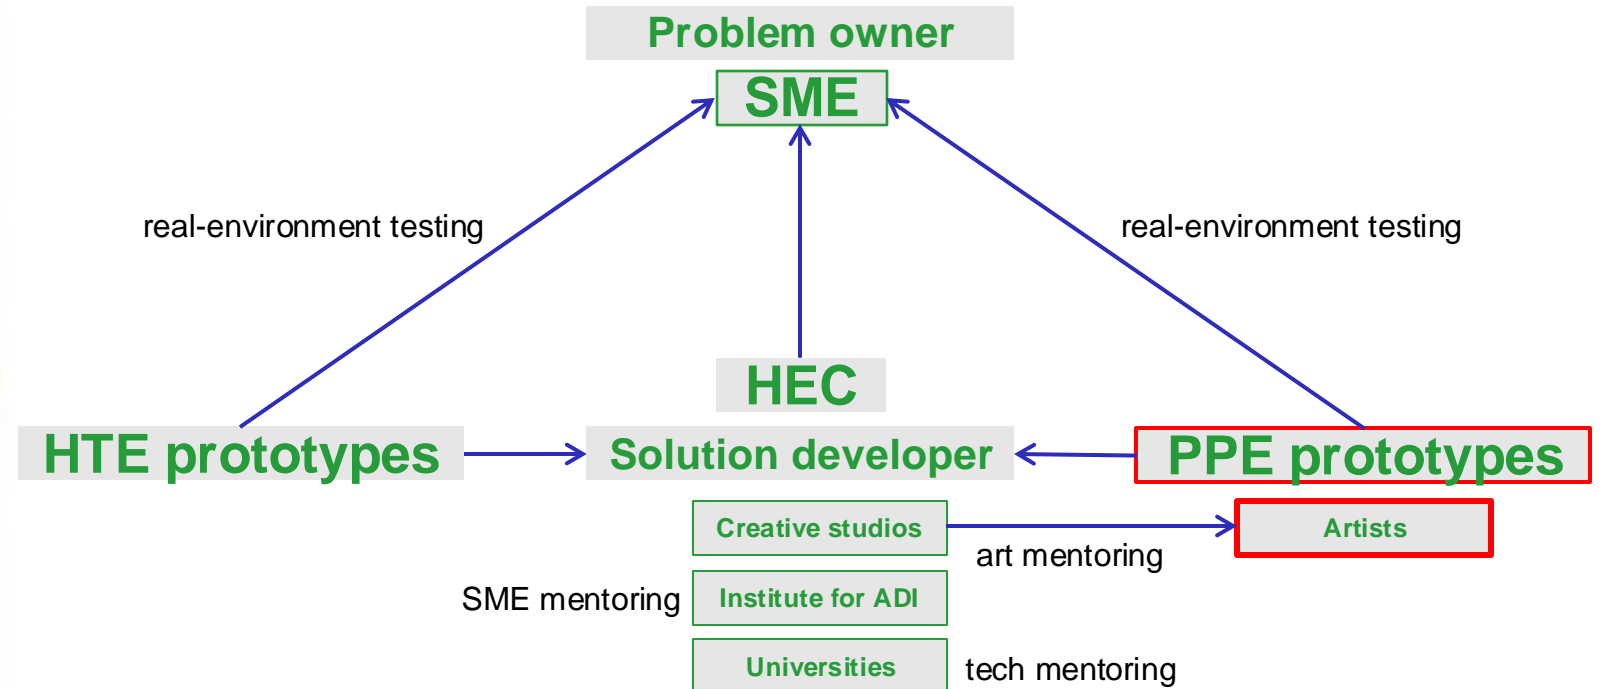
Problem owner

SME

real-environment testing

real-environment testing

HEC

HTE prototypes

Solution developer

PPE prototypes

Creative studios

art mentoring

Artists

SME mentoring

Institute for ADI

Universities

tech mentoring